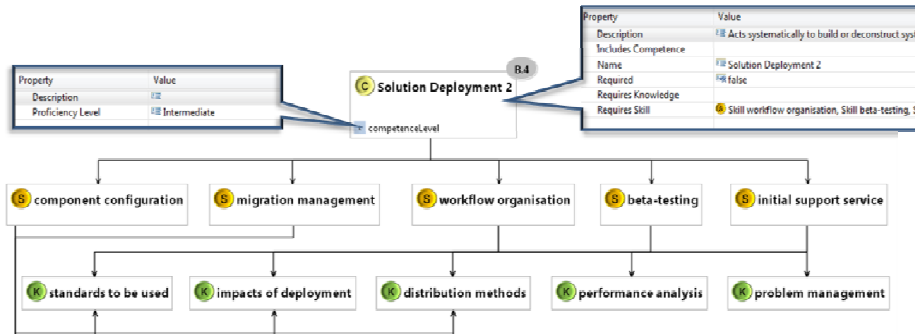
| Property | Value |
|---|---|
| Description | Acts systematically to build or deconstruct sys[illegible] |
| Includes Competence | |
| Name | Solution Deployment 2 |
| Required | false |
| Requires Knowledge | |
| Requires Skill | Skill workflow organisation, Skill beta-testing, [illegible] |

| Property | Value |
|---|---|
| Description | |
| Proficiency Level | Intermediate |

B.4

C Solution Deployment 2

competenceLevel

S component configuration

S migration management

S workflow organisation

S beta-testing

S initial support service

K standards to be used

K impacts of deployment

K distribution methods

K performance analysis

K problem management